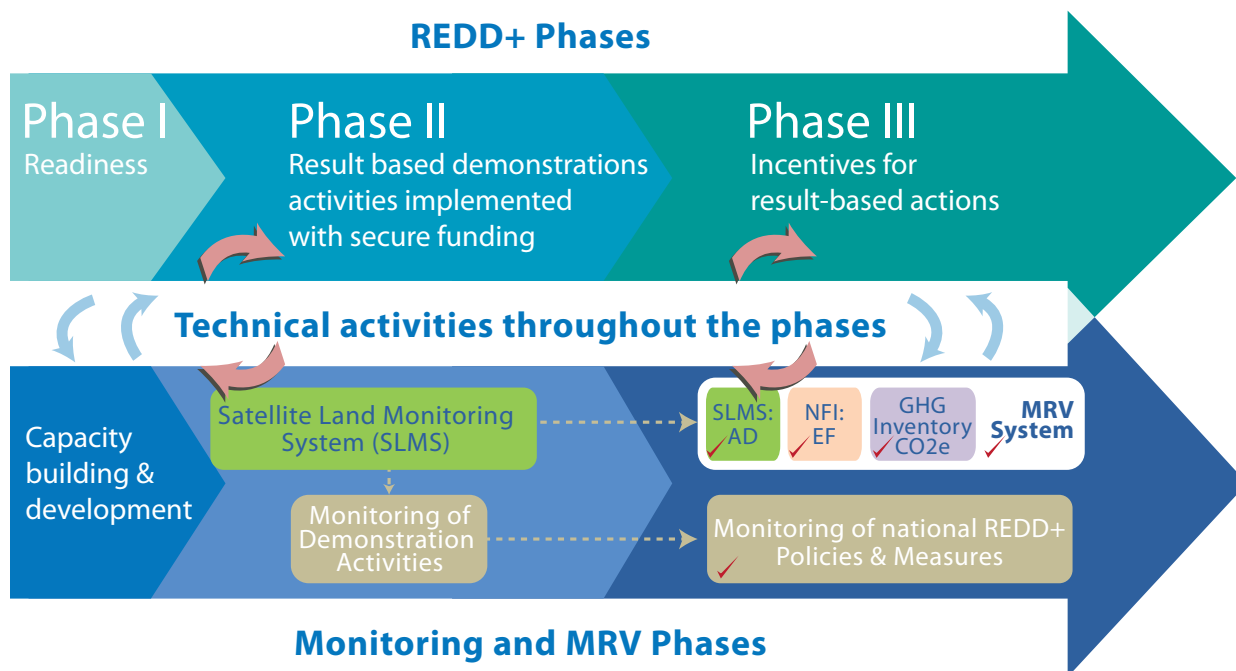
REDD+ Phases

Phase I
Readiness

Phase II
Result based demonstrations activities implemented with secure funding

Phase III
Incentives for result-based actions

Technical activities throughout the phases

Capacity building & development

Satellite Land Monitoring System (SLMS)

SLMS: AD

NFI: EF

GHG Inventory $CO_2e$

MRV System

Monitoring of Demonstration Activities

Monitoring of national REDD+ Policies & Measures

Monitoring and MRV Phases